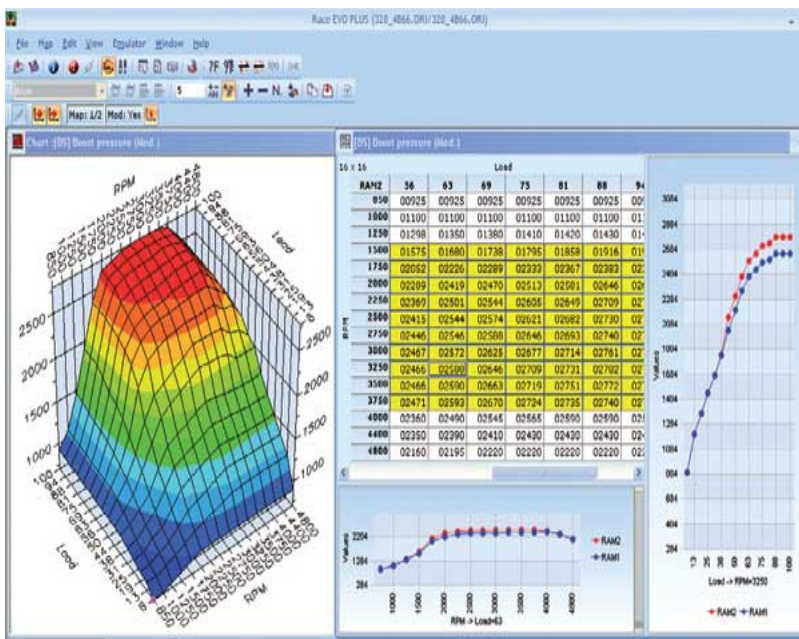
Race EVO PLUS (320_4866.ORI/320_4866.ORI)

File Map Edit View Emulator Window Help

5

Map: 1/2 Mod: Yes

Chart: [DS] Boost pressure (Mod.)

RPM

Load

2500

2000

1500

1000

2500

2000

1500

1000

Load

RPM

[DS] Boost pressure (Mod.)

16 x 16

Load

| RAM2 | 56 | 63 | 69 | 75 | 81 | 88 | 9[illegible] |
|---|---|---|---|---|---|---|---|
| 850 | 00925 | 00925 | 00925 | 00925 | 00925 | 00925 | 00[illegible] |
| 1000 | 01100 | 01100 | 01100 | 01100 | 01100 | 01100 | 01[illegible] |
| 1250 | 01298 | 01350 | 01380 | 01410 | 01420 | 01430 | 01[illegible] |
| 1500 | 01575 | 01680 | 01738 | 01795 | 01858 | 01916 | 01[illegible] |
| 1750 | 02052 | 02226 | 02289 | 02332 | 02367 | 02383 | 02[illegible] |
| 2000 | 02209 | 02419 | 02470 | 02513 | 02581 | 02646 | 02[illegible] |
| 2250 | 02360 | 02501 | 02544 | 02605 | 02649 | 02709 | 02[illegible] |
| 2500 | 02415 | 02544 | 02574 | 02621 | 02682 | 02730 | 02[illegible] |
| 2750 | 02446 | 02546 | 02588 | 02646 | 02693 | 02740 | 02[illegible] |
| 3000 | 02467 | 02572 | 02625 | 02677 | 02714 | 02761 | 02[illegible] |
| 3250 | 02466 | 02580 | 02646 | 02709 | 02731 | 02702 | 02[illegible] |
| 3500 | 02466 | 02590 | 02663 | 02719 | 02751 | 02772 | 02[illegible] |
| 3750 | 02471 | 02593 | 02670 | 02724 | 02735 | 02740 | 02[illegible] |
| 4000 | 02360 | 02490 | 02545 | 02565 | 02590 | 02590 | 02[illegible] |
| 4400 | 02350 | 02390 | 02410 | 02430 | 02430 | 02430 | 02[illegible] |
| 4800 | 02160 | 02195 | 02220 | 02220 | 02220 | 02220 | 02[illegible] |

RPM

Values

2204

1384

284

1000 1500 2000 2500 3000 3500 4000 4800

RPM -> Load=63

RAM2

RAM1

3084

2884

2684

2484

2284

2084

1884

1684

1484

1284

1084

884

684

484

284

Values

13 25 38 50 63 75 88 100

Load -> RPM=3250

RAM2 RAM1